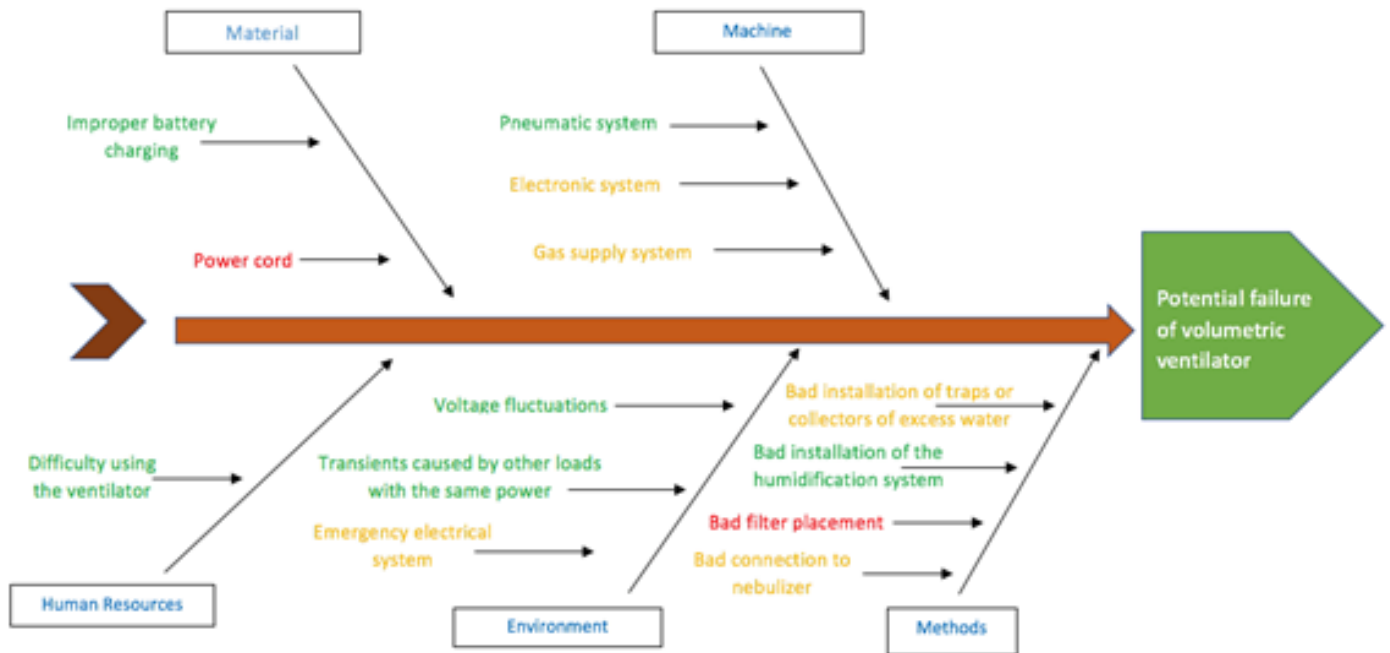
Material

Machine

Improper battery charging

Power cord

Pneumatic system

Electronic system

Gas supply system

Potential failure of volumetric ventilator

Voltage fluctuations

Transients caused by other loads with the same power

Emergency electrical system

Bad installation of traps or collectors of excess water

Bad installation of the humidification system

Bad filter placement

Bad connection to nebulizer

Difficulty using the ventilator

Human Resources

Environment

Methods